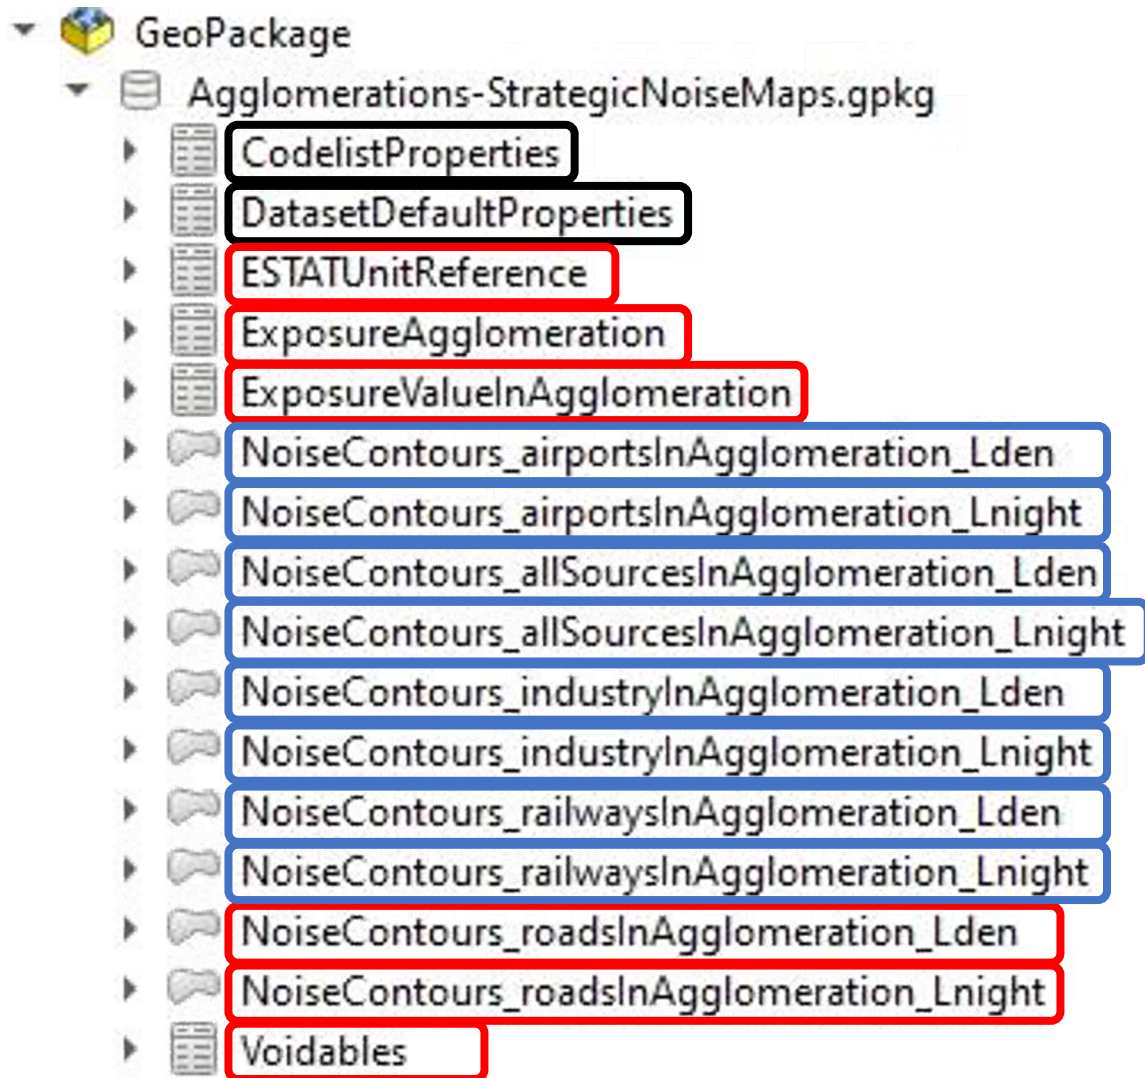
GeoPackage
Agglomerations-StrategicNoiseMaps.gpkg
CodelistProperties
DatasetDefaultProperties
ESTATUnitReference
ExposureAgglomeration
ExposureValueInAgglomeration
NoiseContours_airportsInAgglomeration_Lden
NoiseContours_airportsInAgglomeration_Lnight
NoiseContours_allSourcesInAgglomeration_Lden
NoiseContours_allSourcesInAgglomeration_Lnight
NoiseContours_industryInAgglomeration_Lden
NoiseContours_industryInAgglomeration_Lnight
NoiseContours_railwaysInAgglomeration_Lden
NoiseContours_railwaysInAgglomeration_Lnight
NoiseContours_roadsInAgglomeration_Lden
NoiseContours_roadsInAgglomeration_Lnight
Voidables